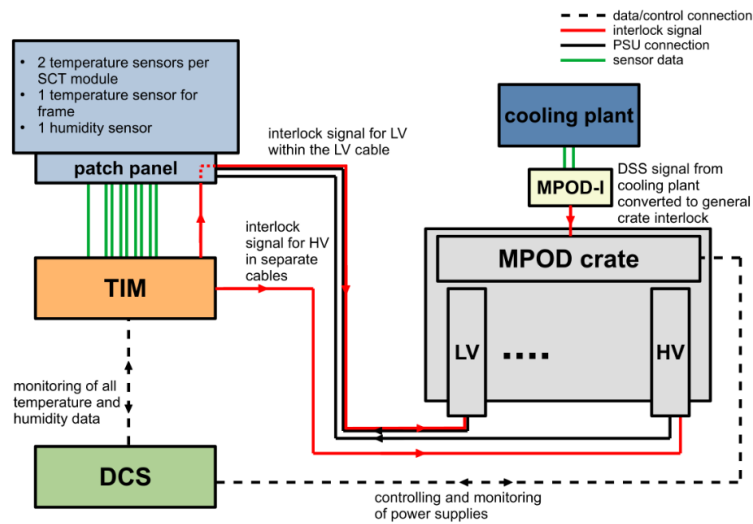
data/control connection
interlock signal
PSU connection
sensor data

• 2 temperature sensors per SCT module
• 1 temperature sensor for frame
• 1 humidity sensor

patch panel

interlock signal for LV within the LV cable

cooling plant

MPOD-I

DSS signal from cooling plant converted to general crate interlock

interlock signal for HV in separate cables

TIM

MPOD crate

LV

....

HV

monitoring of all temperature and humidity data

DCS

controlling and monitoring of power supplies